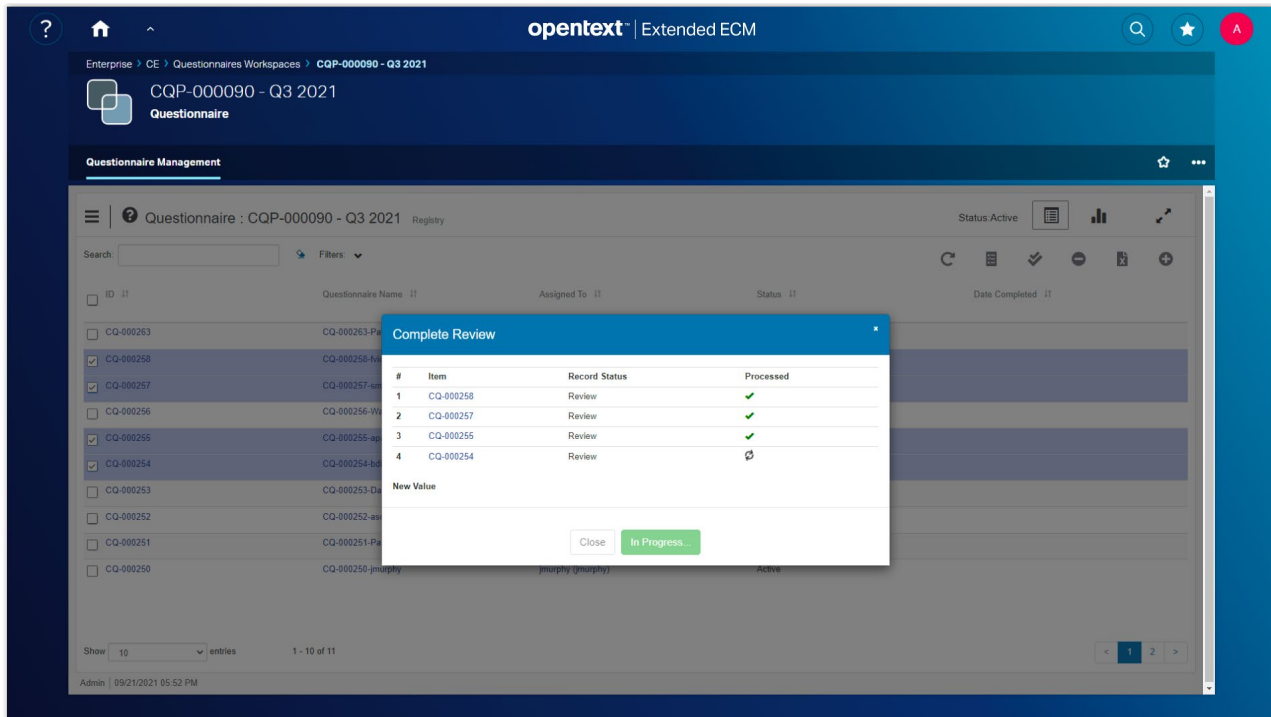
? opentext™ | Extended ECM A

Enterprise > CE > Questionnaires Workspaces > CQP-000090 - Q3 2021

CQP-000090 - Q3 2021
Questionnaire

Questionnaire Management

Questionnaire : CQP-000090 - Q3 2021 Registry

Status:Active

Search: Filters:

| ID | Questionnaire Name | Assigned To | Status | Date Completed |
|---|---|---|---|---|
| CQ-000263 | CQ-000263-Pa | | | |
| CQ-000258 | CQ-000258-fe | | | |
| CQ-000257 | CQ-000257-sn | | | |
| CQ-000256 | CQ-000256-Wa | | | |
| CQ-000255 | CQ-000255-ap | | | |
| CQ-000254 | CQ-000254-bd | | | |
| CQ-000253 | CQ-000253-Da | | | |
| CQ-000252 | CQ-000252-as | | | |
| CQ-000251 | CQ-000251-Pa | | | |
| CQ-000250 | CQ-000250-jmurphy | jmurphy (jmurphy) | Active | |

Complete Review

| # | Item | Record Status | Processed |
|---|---|---|---|
| 1 | CQ-000258 | Review | ✔ |
| 2 | CQ-000257 | Review | ✔ |
| 3 | CQ-000255 | Review | ✔ |
| 4 | CQ-000254 | Review | |

New Value

Close In Progress...

Show 10 entries 1 - 10 of 11

< 1 2 >

Admin | 09/21/2021 05:52 PM